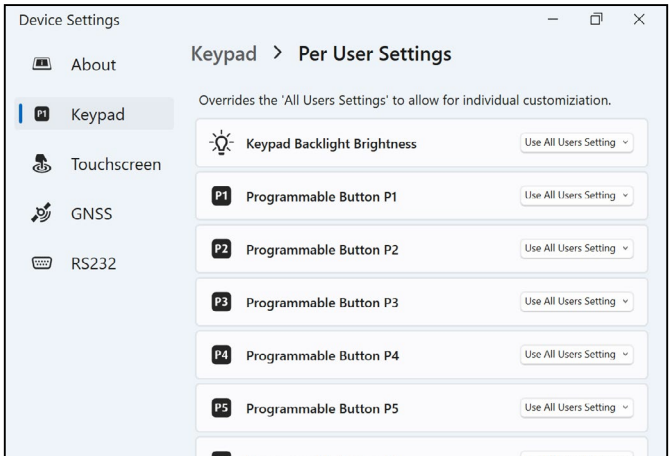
Device Settings

About

P1 Keypad

Touchscreen

GNSS

RS232

Keypad > Per User Settings

Overrides the 'All Users Settings' to allow for individual customiziation.

Keypad Backlight Brightness | Use All Users Setting

P1 Programmable Button P1 | Use All Users Setting

P2 Programmable Button P2 | Use All Users Setting

P3 Programmable Button P3 | Use All Users Setting

P4 Programmable Button P4 | Use All Users Setting

P5 Programmable Button P5 | Use All Users Setting